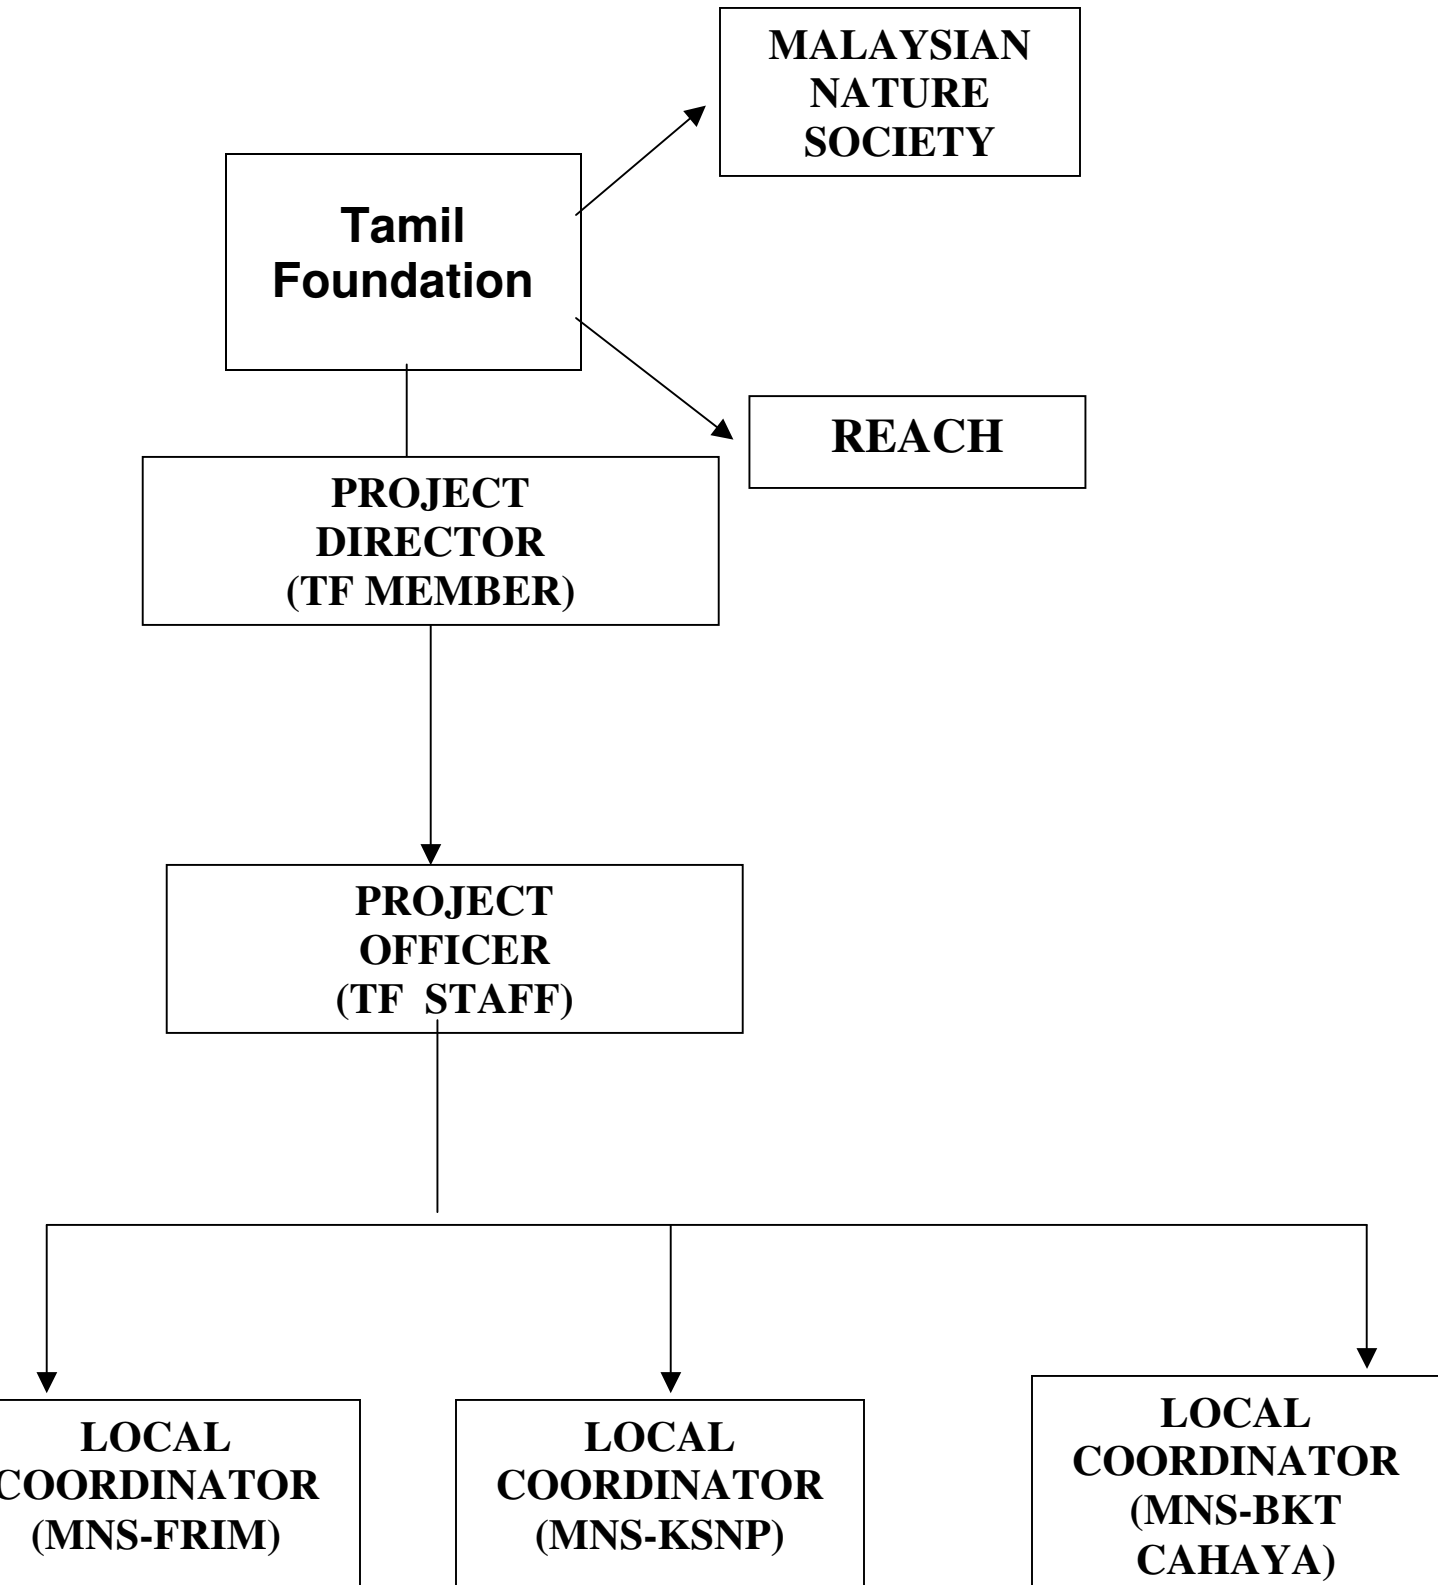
MALAYSIAN NATURE SOCIETY

Tamil Foundation

REACH

PROJECT DIRECTOR (TF MEMBER)

PROJECT OFFICER (TF STAFF)

LOCAL COORDINATOR (MNS-FRIM)

LOCAL COORDINATOR (MNS-KSNP)

LOCAL COORDINATOR (MNS-BKT CAHAYA)